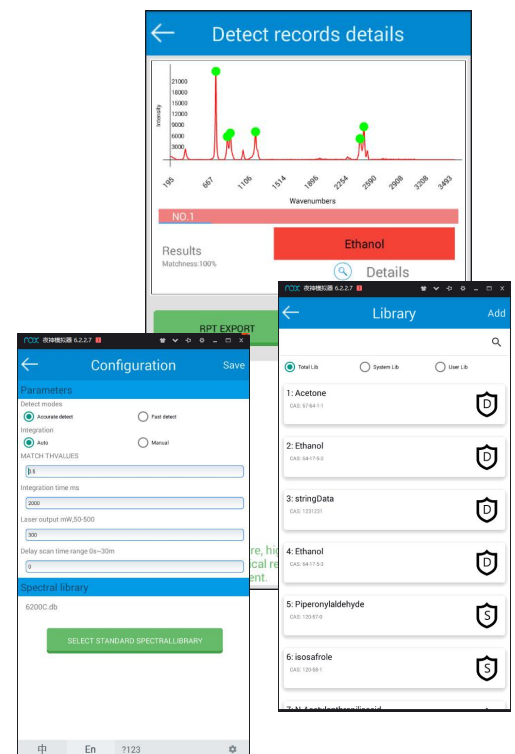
Detect records details

21000
18000
15000
12000
9000
6000
3000
Intensity
195
667
1106
1514
1895
2254
2590
2908
3208
3493
Wavenumbers

NO.1

Results
Matchness:100%

Ethanol

Details

RPT EXPORT

nox 夜神模拟器 6.2.2.7

Configuration
Save

Parameters
Detect modes
Accurate detect
Fast detect
Integration
Auto
Manual
MATCH THVALUES
0.8
Integration time ms
2000
Laser output mW,50-500
300
Delay scan time range 0s~30m
0

Spectral library
6200C.db

SELECT STANDARD SPECTRALLIBRARY

中
En
?123

re, hi
cal re
ent.

nox 夜神模拟器 6.2.2.7

Library
Add

Total Lib
System Lib
User Lib

1: Acetone
CAS: 97-64-1-1
D

2: Ethanol
CAS: 64-17-5-3
D

3: stringData
CAS: 1231231
D

4: Ethanol
CAS: 64-17-5-3
D

5: Piperonylaldehyde
CAS: 120-57-0
S

6: isosafrole
CAS: 120-58-1
S

7: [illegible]